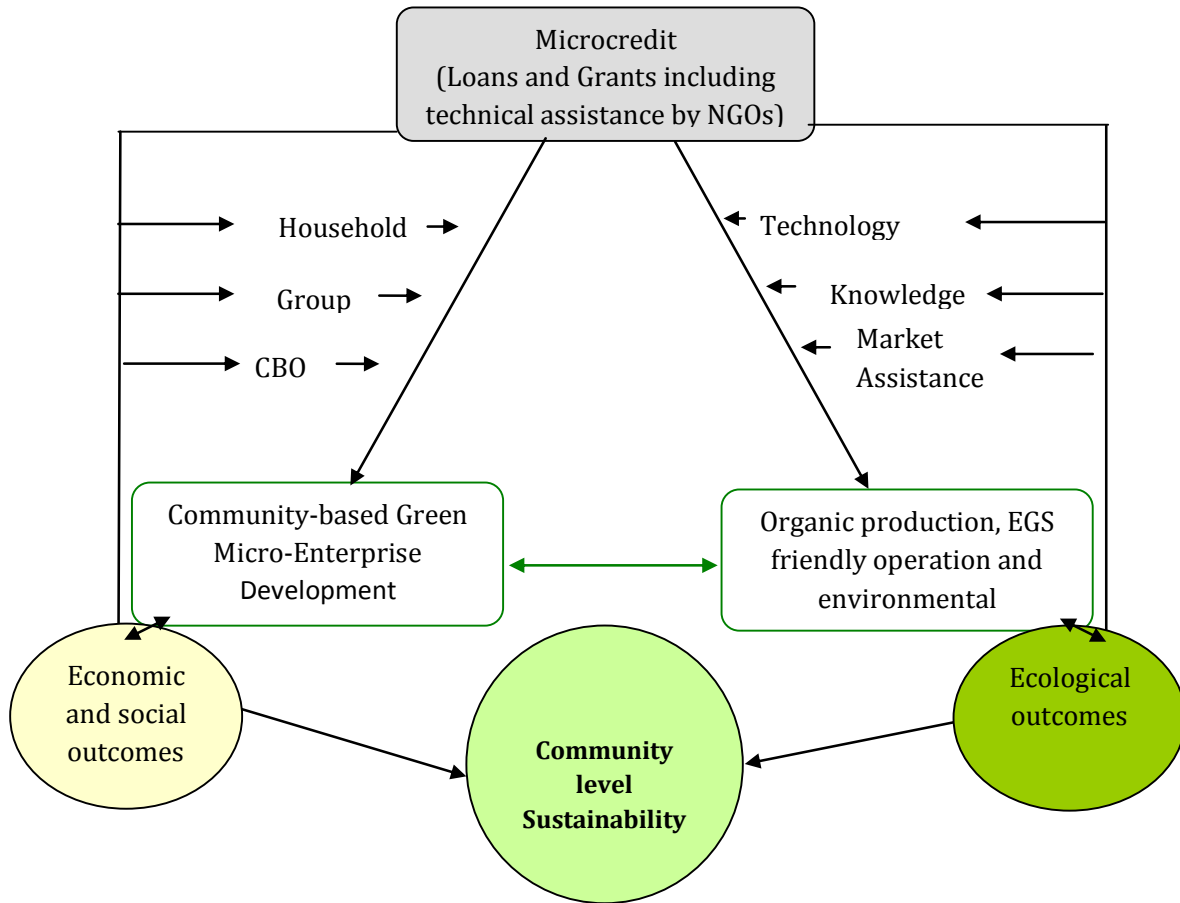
Microcredit
(Loans and Grants including technical assistance by NGOs)

Household

Group

CBO

Technology

Knowledge

Market Assistance

Community-based Green Micro-Enterprise Development

Organic production, EGS friendly operation and environmental

Economic and social outcomes

Community level Sustainability

Ecological outcomes